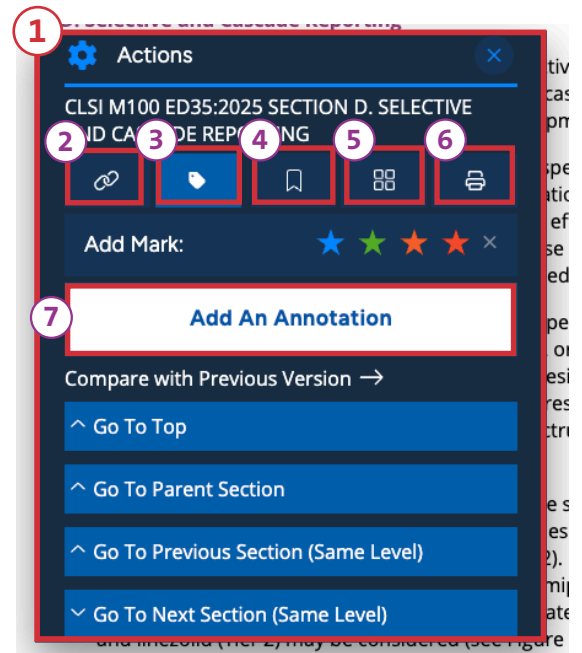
1

Actions

×

CLSI M100 ED35:2025 SECTION D. SELECTIVE AND CASCADE REPORTING

2 3 4 5 6

Add Mark:

×

7

Add An Annotation

Compare with Previous Version →

^ Go To Top

^ Go To Parent Section

^ Go To Previous Section (Same Level)

˅ Go To Next Section (Same Level)